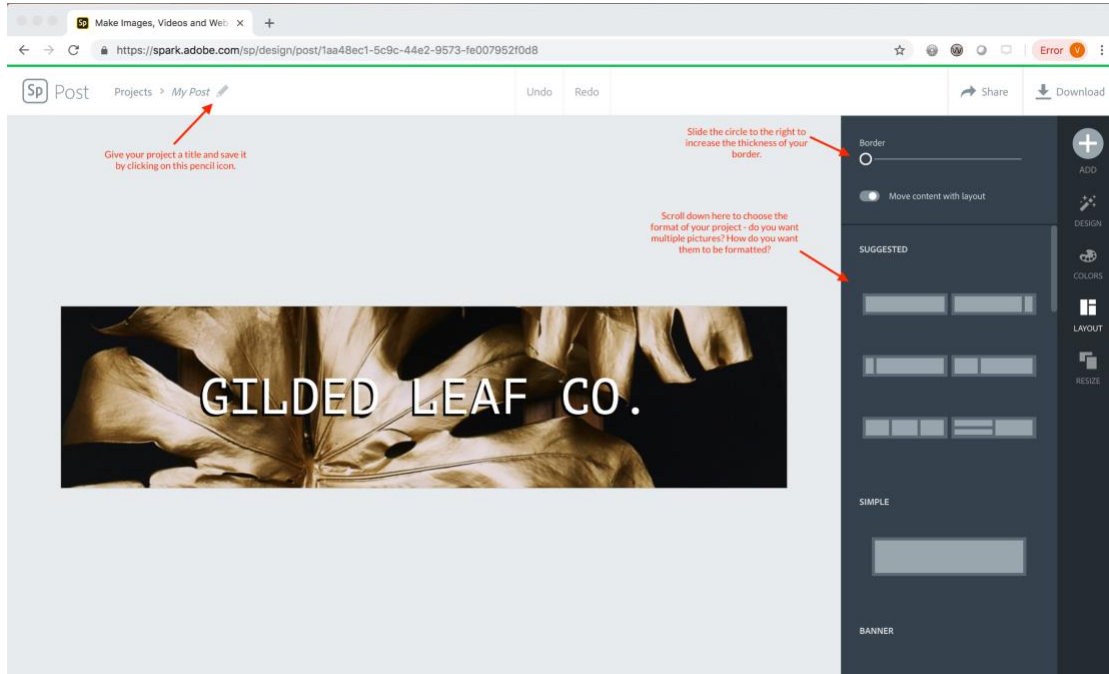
Sp Make Images, Videos and Web ×
+
https://spark.adobe.com/sp/design/post/1aa48ec1-5c9c-44e2-9573-fe007952f0d8
Error V

Sp Post Projects > My Post
Undo Redo
Share Download

Give your project a title and save it by clicking on this pencil icon.

Slide the circle to the right to increase the thickness of your border.

Border

Move content with layout

Scroll down here to choose the format of your project - do you want multiple pictures? How do you want them to be formatted?

SUGGESTED

GILDED LEAF CO.

SIMPLE

BANNER

ADD
DESIGN
COLORS
LAYOUT
RESIZE